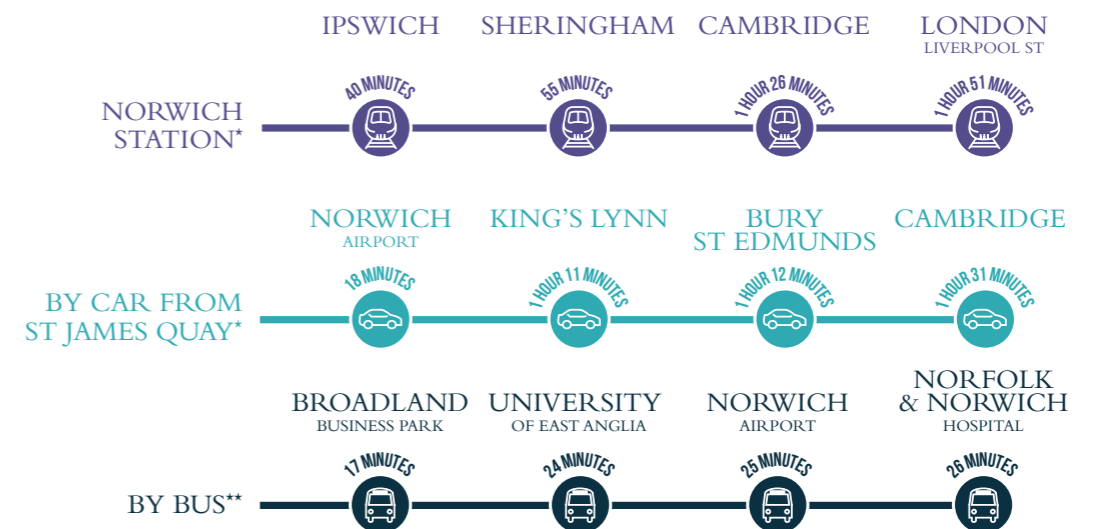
NORWICH STATION*

IPSWICH
40 MINUTES

SHERINGHAM
55 MINUTES

CAMBRIDGE
1 HOUR 26 MINUTES

LONDON
LIVERPOOL ST
1 HOUR 51 MINUTES

BY CAR FROM ST JAMES QUAY*

NORWICH
AIRPORT
18 MINUTES

KING'S LYNN
1 HOUR 11 MINUTES

BURY ST EDMUNDS
1 HOUR 12 MINUTES

CAMBRIDGE
1 HOUR 31 MINUTES

BY BUS**

BROADLAND
BUSINESS PARK
17 MINUTES

UNIVERSITY
OF EAST ANGLIA
24 MINUTES

NORWICH
AIRPORT
25 MINUTES

NORFOLK & NORWICH
HOSPITAL
26 MINUTES